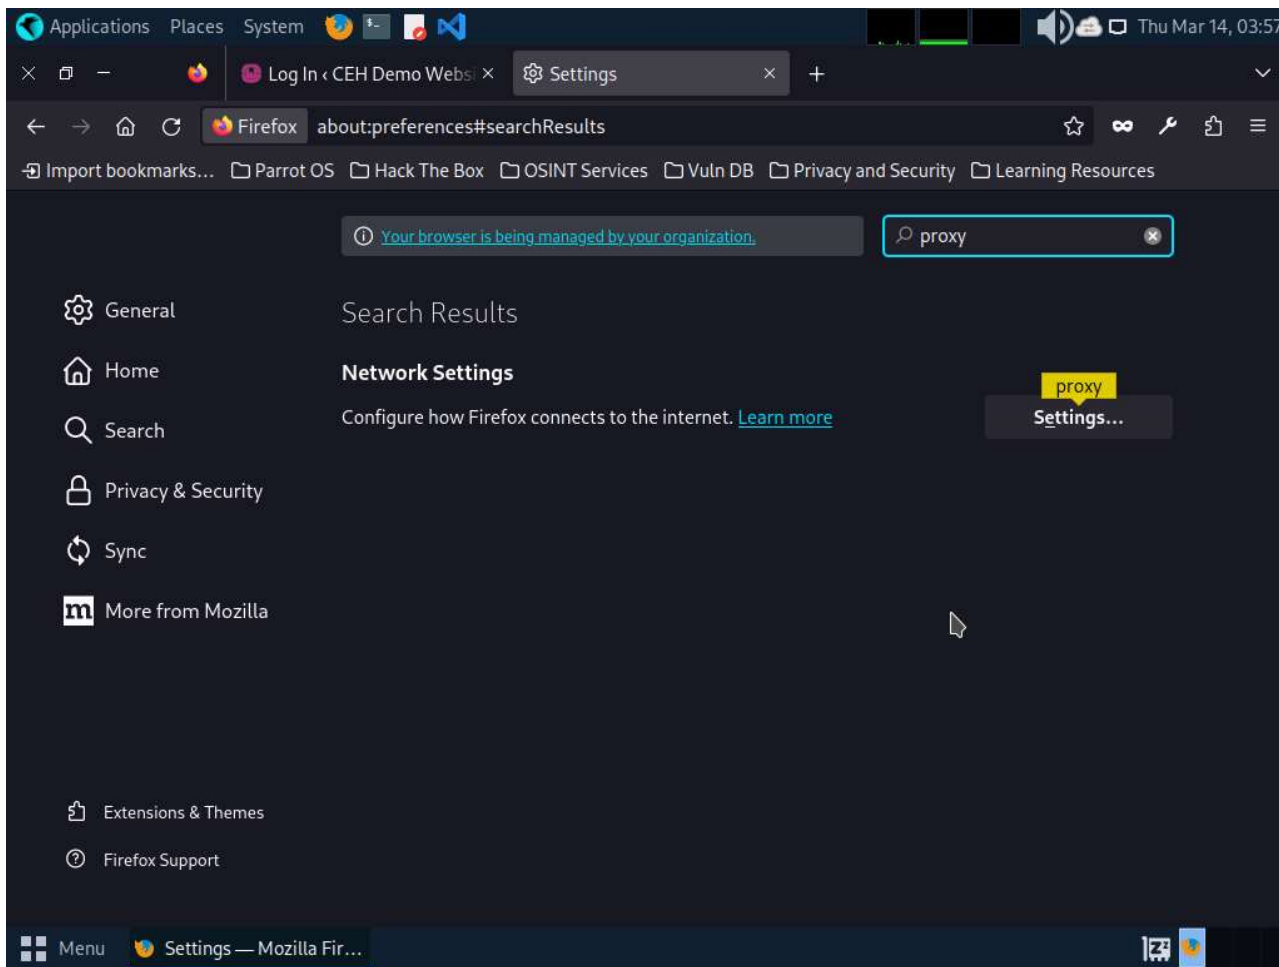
Applications Places System

Thu Mar 14, 03:57

Log In ‹ CEH Demo Websi ×

Settings ×

+

Firefox about:preferences#searchResults

Import bookmarks... Parrot OS Hack The Box OSINT Services Vuln DB Privacy and Security Learning Resources

Your browser is being managed by your organization.

proxy

General

Home

Search

Privacy & Security

Sync

More from Mozilla

Search Results

Network Settings

Configure how Firefox connects to the internet. Learn more

proxy

Settings...

Extensions & Themes

Firefox Support

Menu

Settings — Mozilla Fir...